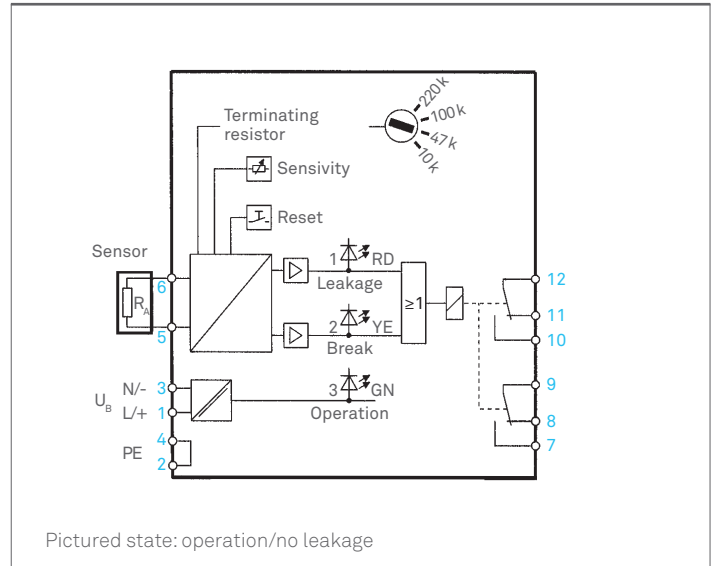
Terminating resistor

220 k
100 k
47 k
10 k

Sensivity

Reset

Sensor

$R_A$

6
5

1 RD
Leakage

2 YE
Break

≥1

12
11
10

$U_B$
N/- 3
L/+ 1

3 GN
Operation

9
8
7

4
PE
2

Pictured state: operation/no leakage